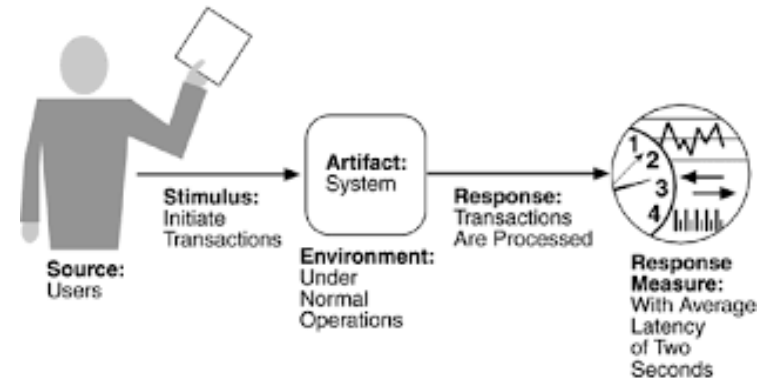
Source:
Users

Stimulus:
Initiate
Transactions

Artifact:
System

Environment:
Under
Normal
Operations

Response:
Transactions
Are Processed

1
2
3
4

Response
Measure:
With Average
Latency
of Two
Seconds